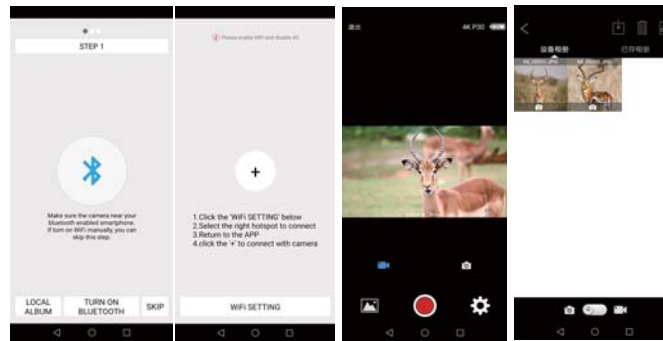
STEP 1

Make sure the camera near your bluetooth enabled smartphone. If turn on WiFi manually, you can skip this step.

LOCAL ALBUM

TURN ON BLUETOOTH

SKIP

Please enable WiFi and disable 4G

+

1.Click the 'WiFi SETTING' below
2.Select the right hotspot to connect
3.Return to the APP
4.click the '+' to connect with camera

WiFi SETTING

退出

4K P30

设备相册

已存相册